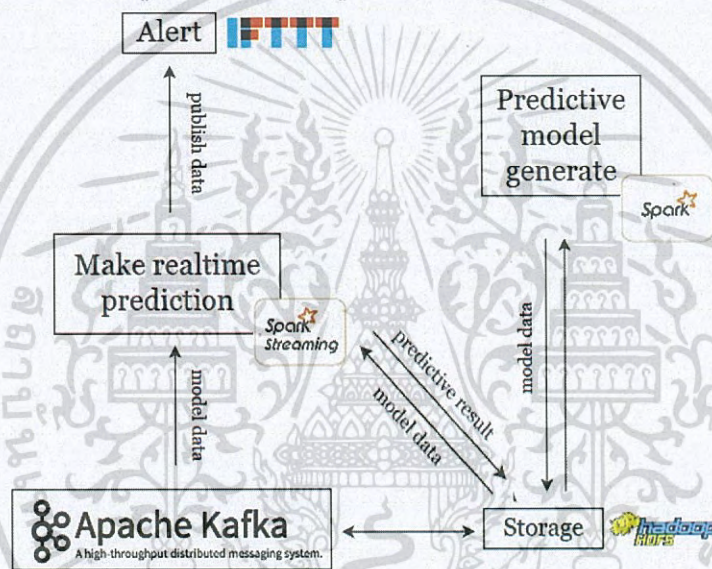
Alert IFTTT

publish data

Predictive model generate

Spark

Make realtime prediction

Spark Streaming

model data

predictive result

model data

model data

Apache Kafka
A high-throughput distributed messaging system.

Storage

hadoop HDFS